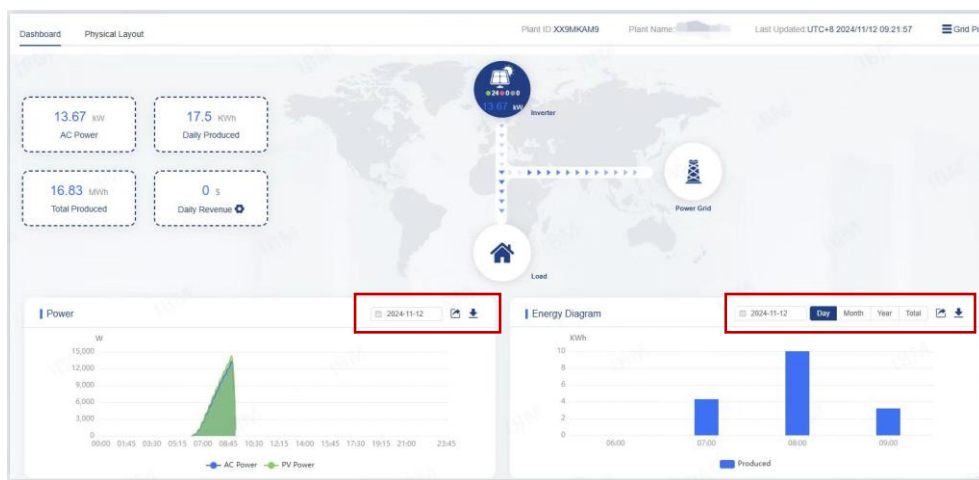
Dashboard Physical Layout

Plant ID:XX9MKAM9 Plant Name: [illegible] Last Updated:UTC+8 2024/11/12 09:21:57 Grid Pr

13.67 kW
AC Power

17.5 KWh
Daily Produced

16.83 MWh
Total Produced

0 $
Daily Revenue

13.67 kW
Inverter

Power Grid

Load

Power

2024-11-12

W
15,000
12,000
9,000
6,000
3,000
0
00:00 01:45 03:30 05:15 07:00 08:45 10:30 12:15 14:00 15:45 17:30 19:15 21:00 23:45

AC Power PV Power

Energy Diagram

2024-11-12 Day Month Year Total

KWh
10
8
6
4
2
0
06:00 07:00 08:00 09:00

Produced